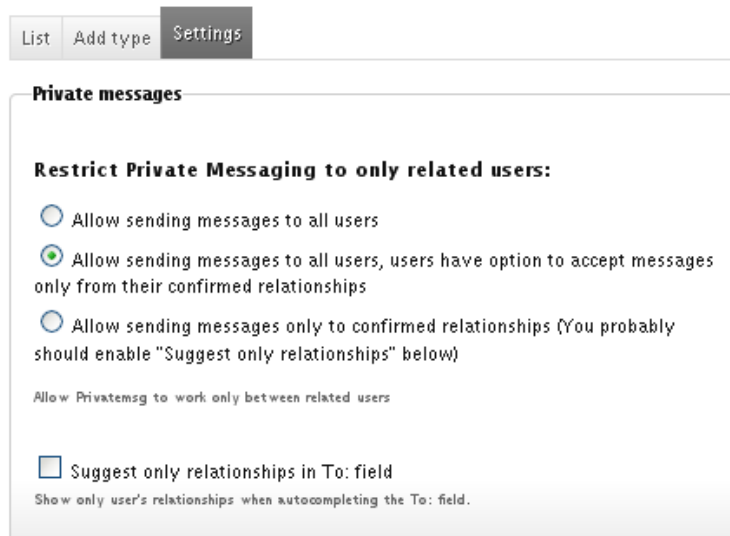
List | Add type | Settings

Private messages

Restrict Private Messaging to only related users:

Allow sending messages to all users

Allow sending messages to all users, users have option to accept messages only from their confirmed relationships

Allow sending messages only to confirmed relationships (You probably should enable "Suggest only relationships" below)

Allow Privatemsg to work only between related users

Suggest only relationships in To: field

Show only user's relationships when autocompleting the To: field.